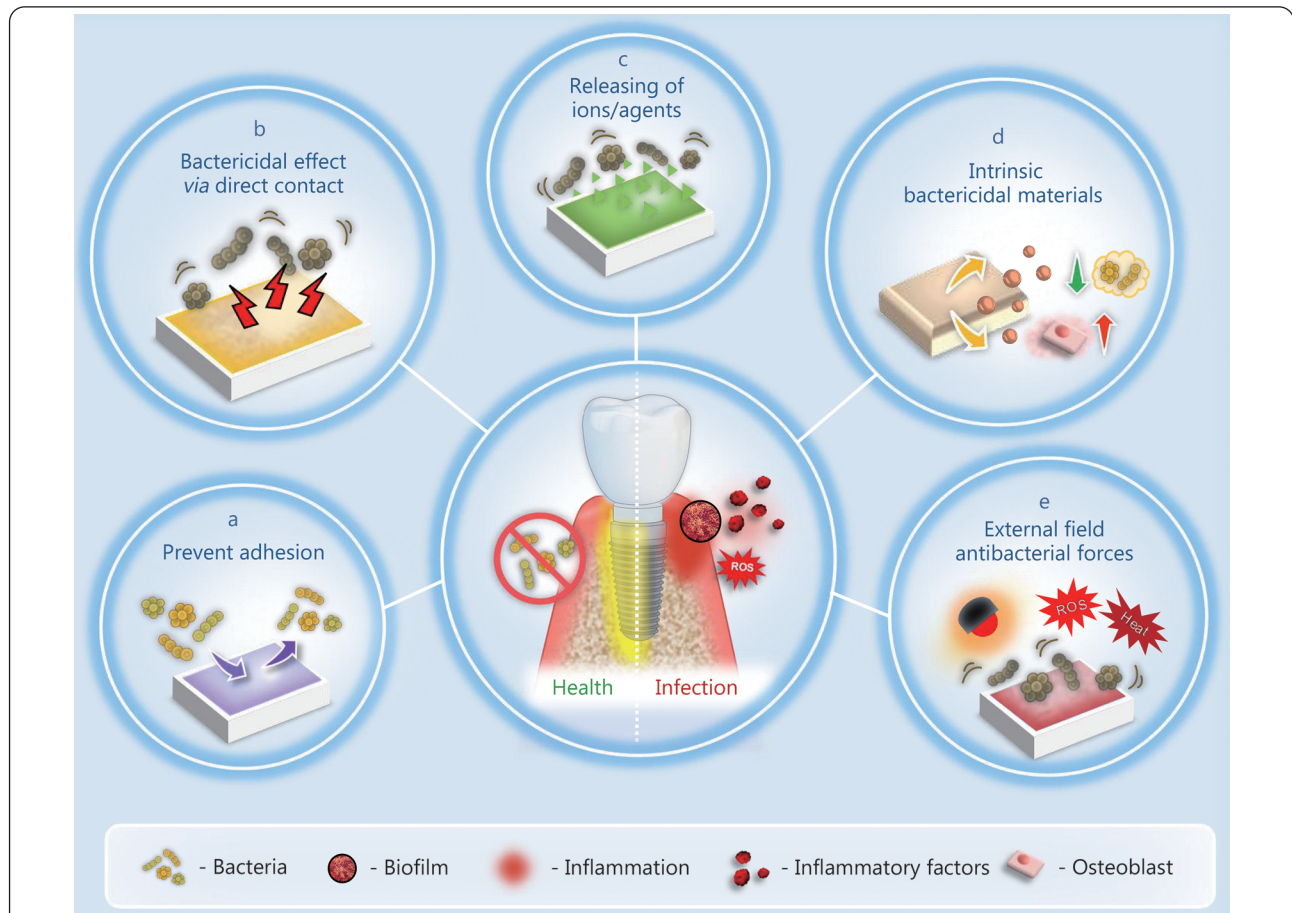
c
Releasing of ions/agents

b
Bactericidal effect *via* direct contact

d
Intrinsic bactericidal materials

a
Prevent adhesion

ROS

Health
Infection

e
External field antibacterial forces

ROS
Heat

- Bacteria
- Biofilm
- Inflammation
- Inflammatory factors
- Osteoblast